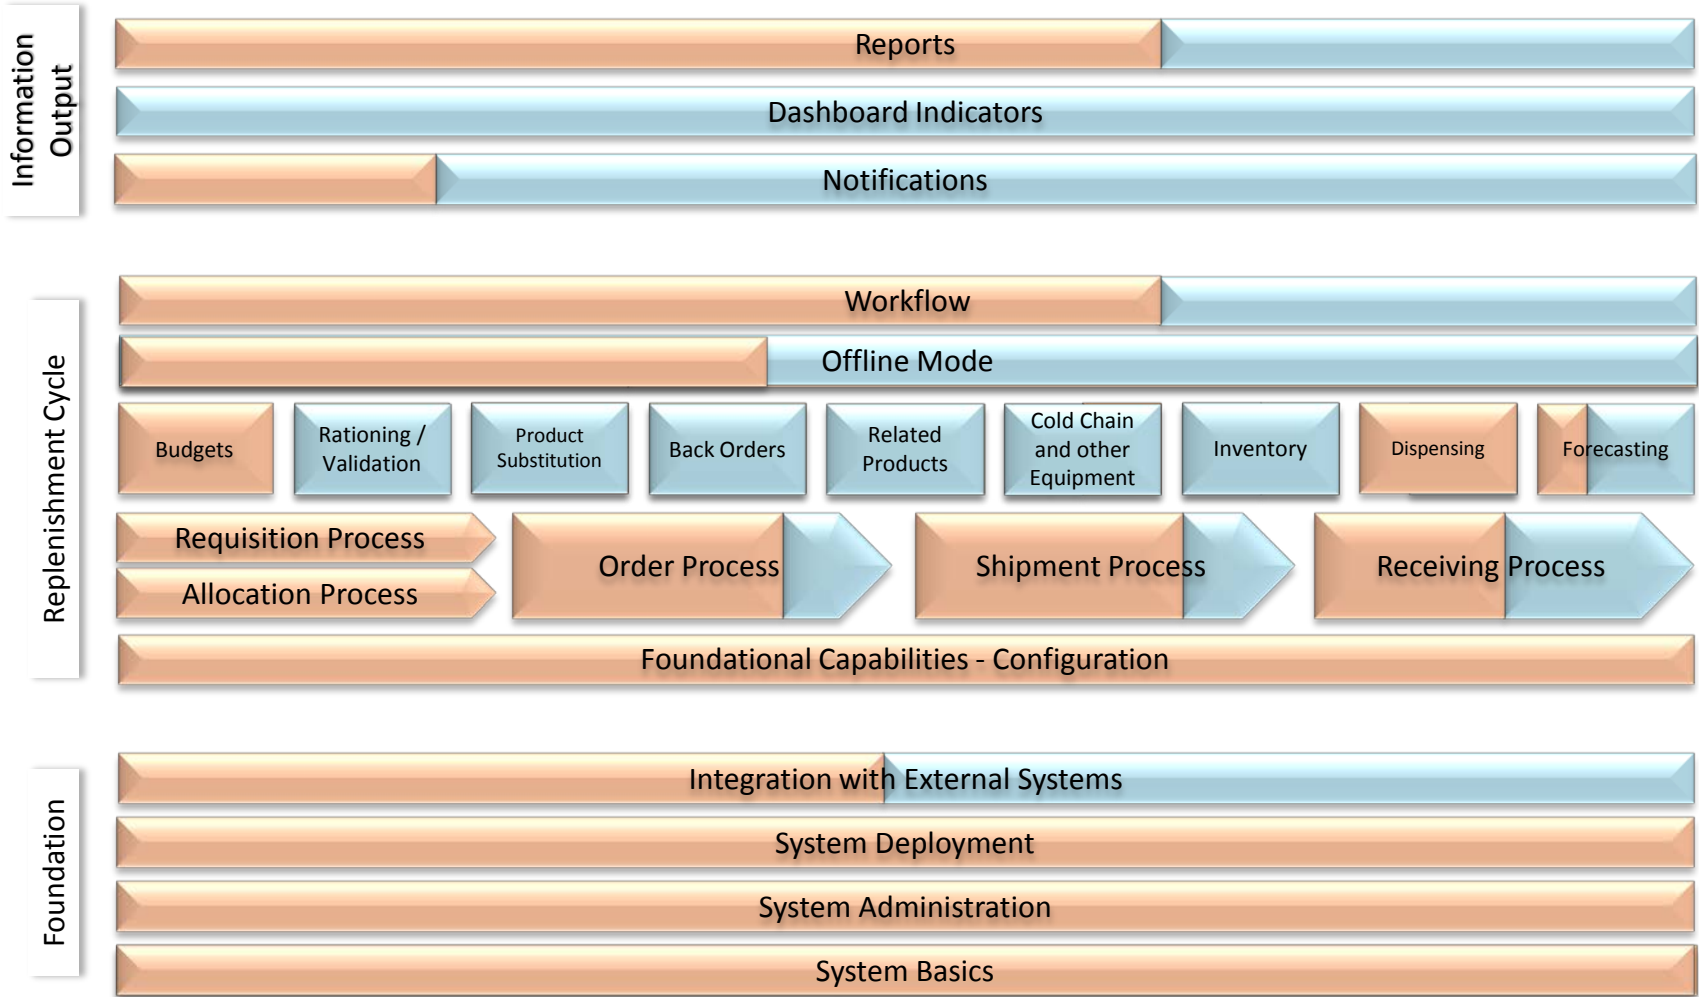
Information Output

Reports

Dashboard Indicators

Notifications

Replenishment Cycle

Workflow

Offline Mode

Budgets

Rationing / Validation

Product Substitution

Back Orders

Related Products

Cold Chain and other Equipment

Inventory

Dispensing

Forecasting

Requisition Process

Allocation Process

Order Process

Shipment Process

Receiving Process

Foundational Capabilities - Configuration

Foundation

Integration with External Systems

System Deployment

System Administration

System Basics